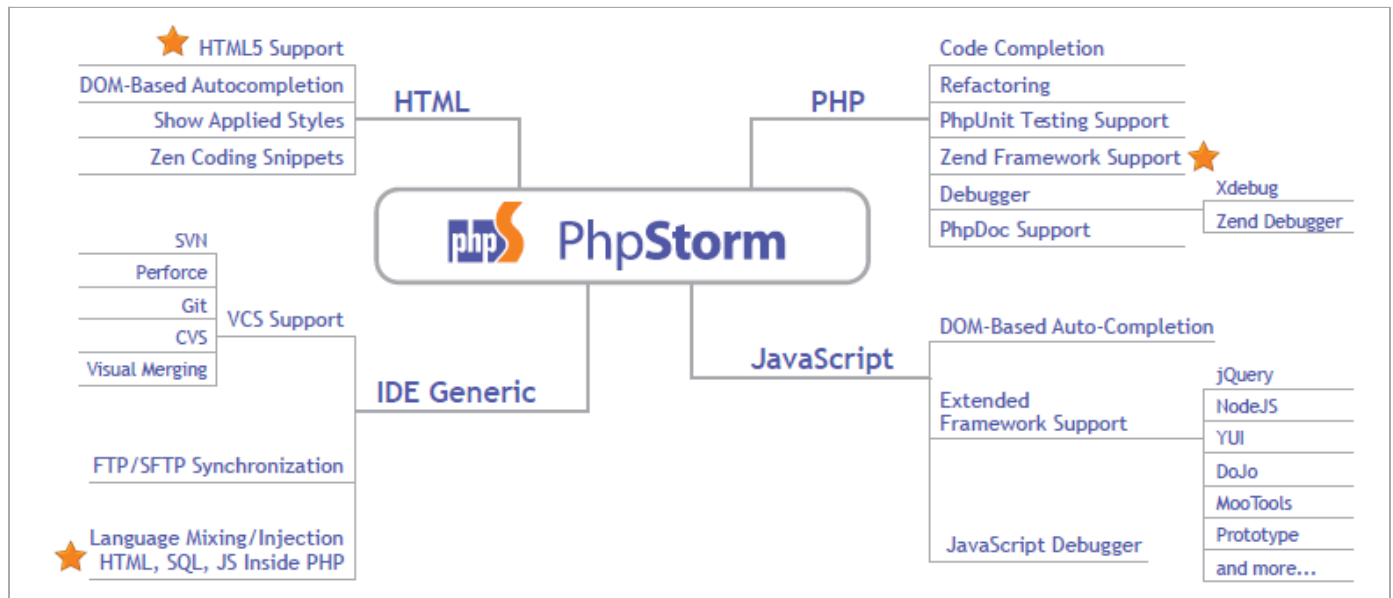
php PhpStorm

HTML
HTML5 Support
DOM-Based Autocompletion
Show Applied Styles
Zen Coding Snippets

PHP
Code Completion
Refactoring
PhpUnit Testing Support
Zend Framework Support
Debugger
Xdebug
Zend Debugger
PhpDoc Support

IDE Generic
VCS Support
SVN
Perforce
Git
CVS
Visual Merging
FTP/SFTP Synchronization
Language Mixing/Injection HTML, SQL, JS Inside PHP

JavaScript
DOM-Based Auto-Completion
Extended Framework Support
jQuery
NodeJS
YUI
DoJo
MooTools
Prototype
and more...
JavaScript Debugger